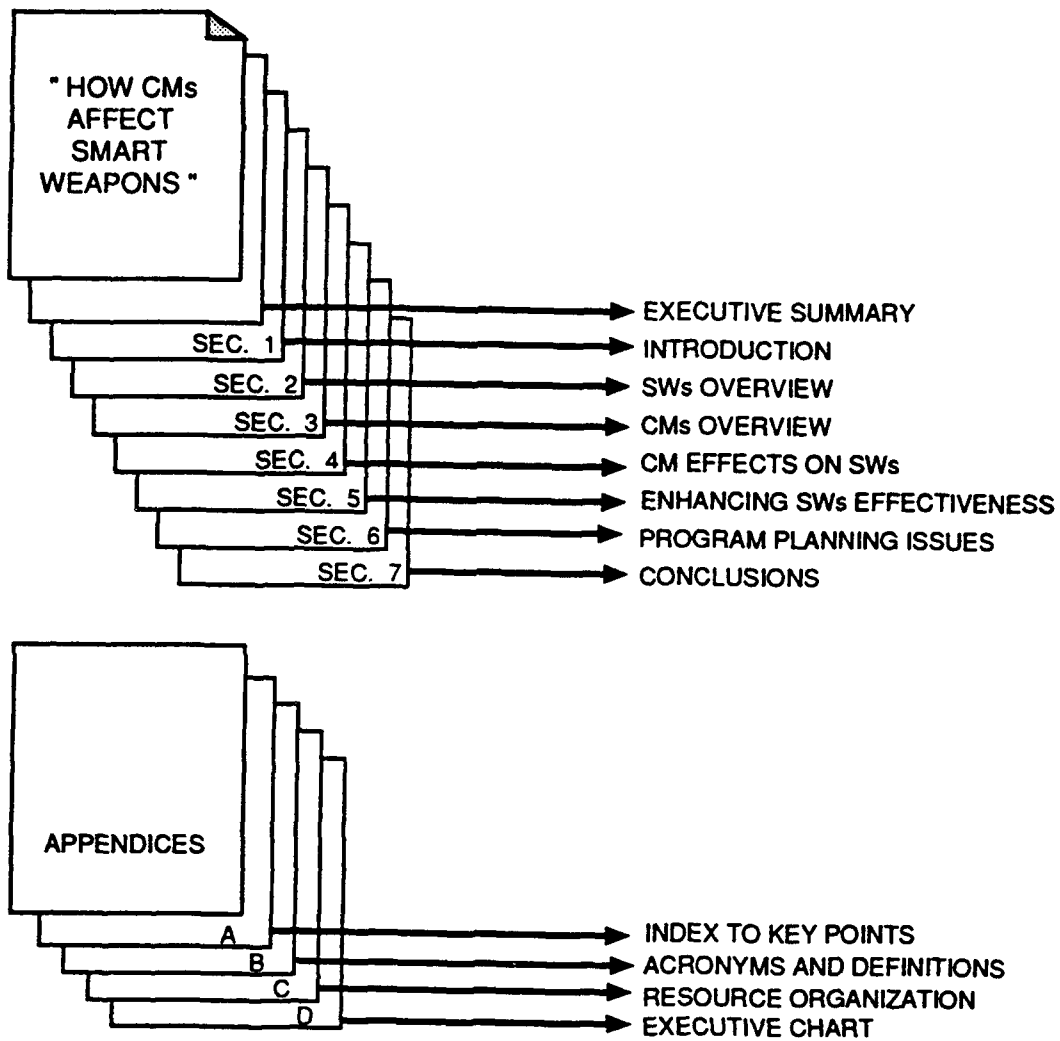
" HOW CMs AFFECT SMART WEAPONS "

EXECUTIVE SUMMARY
SEC. 1 INTRODUCTION
SEC. 2 SWs OVERVIEW
SEC. 3 CMs OVERVIEW
SEC. 4 CM EFFECTS ON SWs
SEC. 5 ENHANCING SWs EFFECTIVENESS
SEC. 6 PROGRAM PLANNING ISSUES
SEC. 7 CONCLUSIONS

APPENDICES

A INDEX TO KEY POINTS
B ACRONYMS AND DEFINITIONS
C RESOURCE ORGANIZATION
D EXECUTIVE CHART